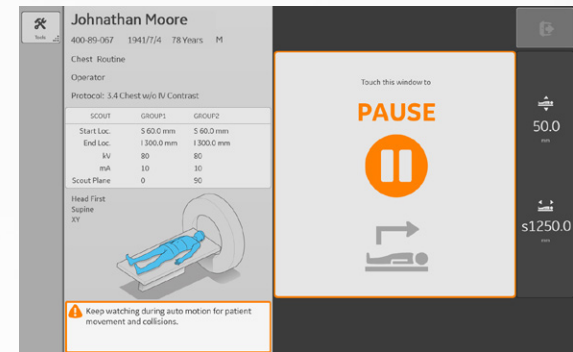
Tools

Johnathan Moore

400-89-067 1941/7/4 78 Years M

Chest Routine

Operator

Protocol: 3.4 Chest w/o IV Contrast

| SCOUT | GROUP1 | GROUP2 |
|---|---|---|
| Start Loc. | S 60.0 mm | S 60.0 mm |
| End Loc. | I 300.0 mm | I 300.0 mm |
| kV | 80 | 80 |
| mA | 10 | 10 |
| Scout Plane | 0 | 90 |

Head First
Supine
XY

Keep watching during auto motion for patient movement and collisions.

Touch this window to

PAUSE

50.0
mm

s1250.0
mm